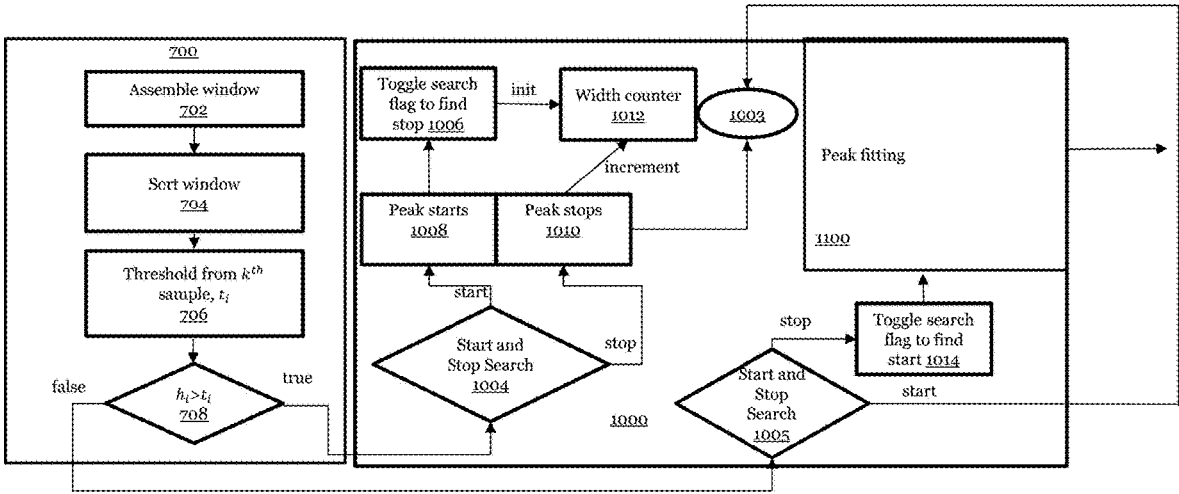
700

Assemble window
702

Sort window
704

Threshold from $k^{th}$ sample, $t_i$
706

false

true

$h_i > t_i$
708

Toggle search flag to find stop 1006

init

Width counter
1012

1003

increment

Peak starts
1008

Peak stops
1010

start

Start and Stop Search
1004

stop

1000

Peak fitting

1100

stop

Toggle search flag to find start 1014

Start and Stop Search
1005

start